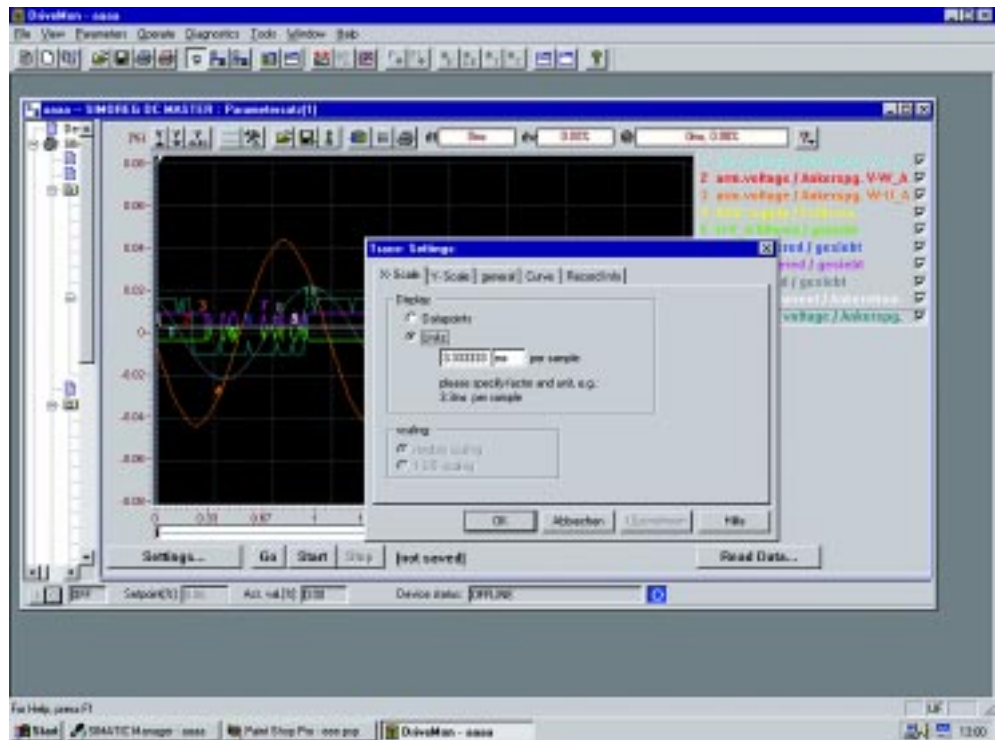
DriveMon - aaaa

File View Parameter Operate Diagnostics Tools Window Help

aaaa - SIMOREG DC MASTER : Parametersatz(1)

0.08
0.06
0.04
0.02
0
-0.02
-0.04
-0.06
-0.08
0
0.33
0.67
1

2: arm.voltage / Ankerspg. V-W_A
3: arm.voltage / Ankerspg. W-U_A
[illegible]
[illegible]
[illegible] / geglättet
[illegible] / geglättet
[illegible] / geglättet
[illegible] / Ankerstrom
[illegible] voltage / Ankerspg.

Trace: Settings

X-Scale | Y-Scale | general | Curve | RecordInfo

Display
Datapoints
Units
3.333333 ms per sample
please specify facto and unit, e.g.
3.0ms per sample

scaling
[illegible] scaling
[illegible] scaling

OK | Abbrechen | Übernehmen | Hilfe

Settings... | Go | Start | Stop | [not saved] | Read Data...

Setpoint[%] | Act. val.[%] | Device status: OFFLINE

For Help, press F1

Start | SIMATIC Manager - aaaa | Paint Shop Pro - aaa.psp | DriveMon - aaaa | 13:00